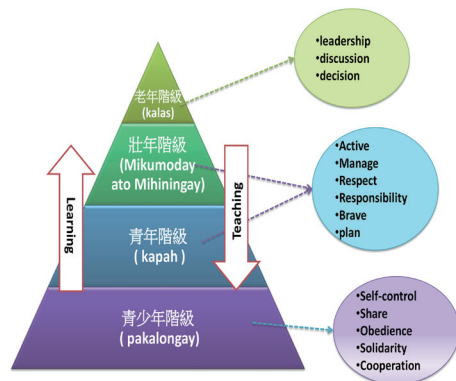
老年階級
(kalas)

壯年階級
(Mikumoday ato Mihiningay)

青年階級
( kapah )

青少年階級
( pakalongay)

Learning

Teaching

•leadership
•discussion
•decision

•Active
•Manage
•Respect
•Responsibility
•Brave
•plan

•Self-control
•Share
•Obedience
•Solidarity
•Cooperation